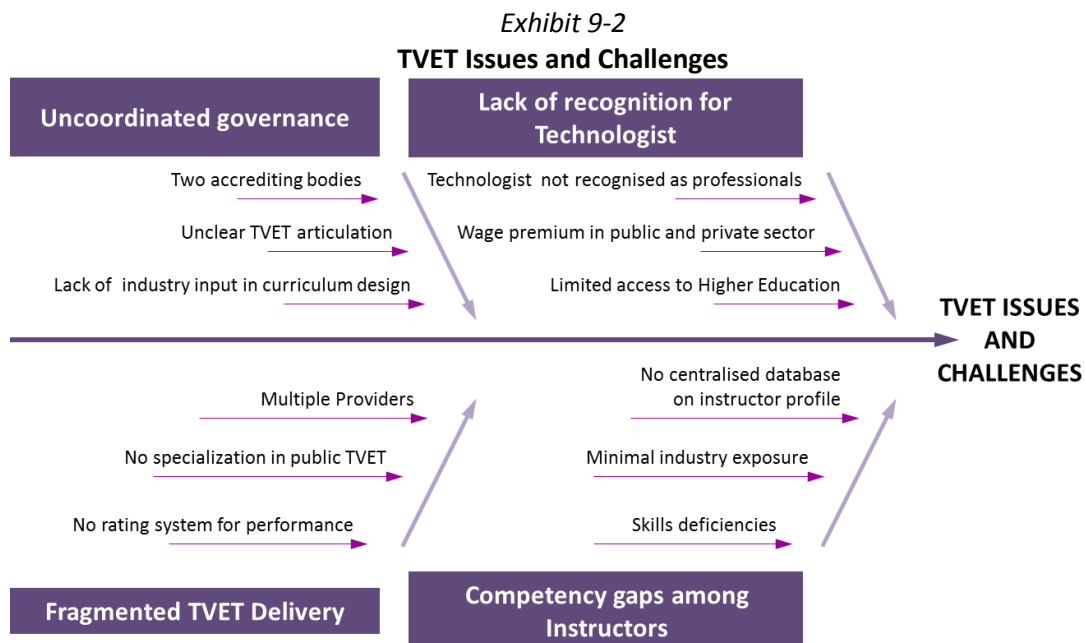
*Exhibit 9-2*
**TVET Issues and Challenges**

Uncoordinated governance

Two accrediting bodies

Unclear TVET articulation

Lack of industry input in curriculum design

Lack of recognition for Technologist

Technologist not recognised as professionals

Wage premium in public and private sector

Limited access to Higher Education

TVET ISSUES AND CHALLENGES

Multiple Providers

No specialization in public TVET

No rating system for performance

Fragmented TVET Delivery

No centralised database on instructor profile

Minimal industry exposure

Skills deficiencies

Competency gaps among Instructors